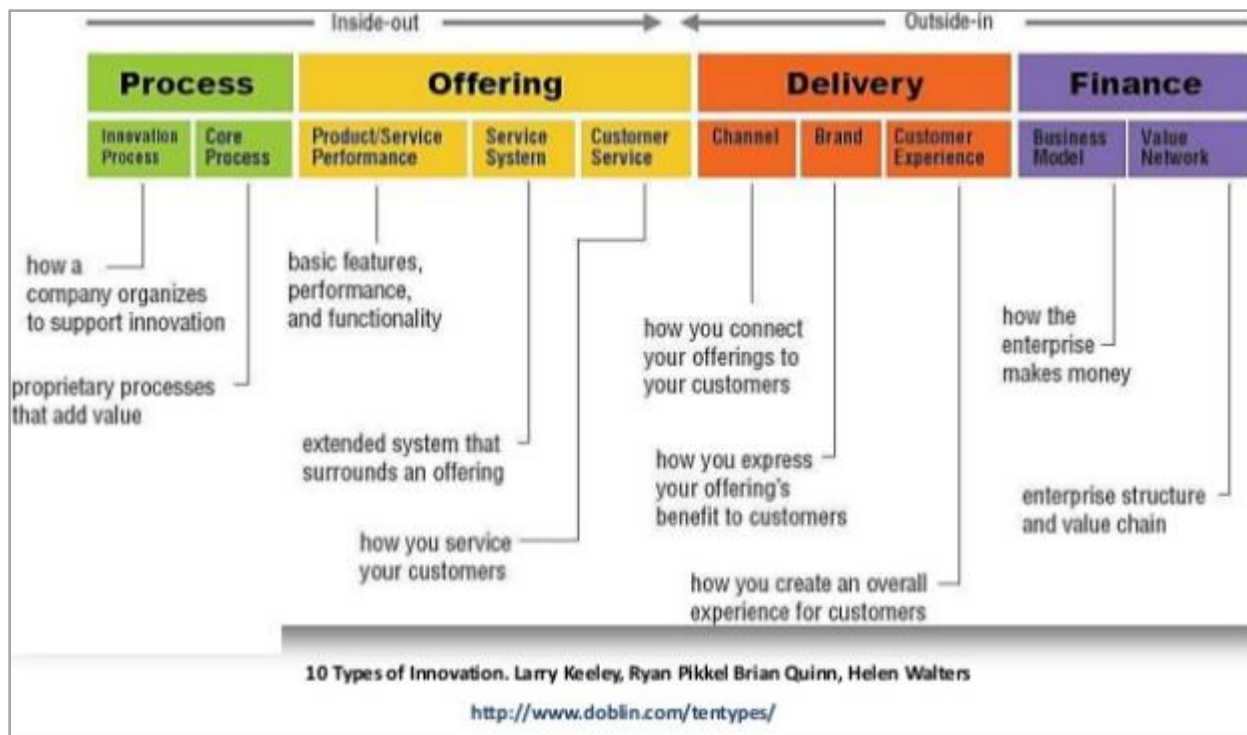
Inside-out

Outside-in

Process

Offering

Delivery

Finance

Innovation Process

Core Process

Product/Service Performance

Service System

Customer Service

Channel

Brand

Customer Experience

Business Model

Value Network

how a company organizes to support innovation

proprietary processes that add value

basic features, performance, and functionality

extended system that surrounds an offering

how you service your customers

how you connect your offerings to your customers

how you express your offering's benefit to customers

how you create an overall experience for customers

how the enterprise makes money

enterprise structure and value chain

10 Types of Innovation. Larry Keeley, Ryan Pikkel Brian Quinn, Helen Walters

http://www.doblin.com/tentypes/